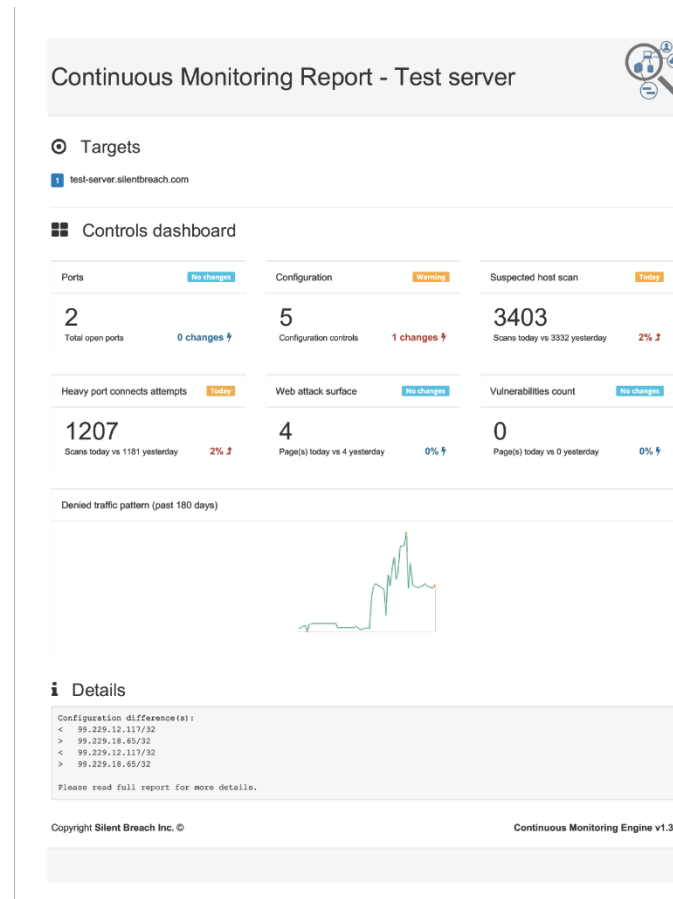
Continuous Monitoring Report - Test server

Targets

1 test-server.silentbreach.com

Controls dashboard

Ports No changes

2

Total open ports 0 changes

Configuration Warning

5

Configuration controls 1 changes

Suspected host scan Today

3403

Scans today vs 3332 yesterday 2%

Heavy port connects attempts Today

1207

Scans today vs 1181 yesterday 2%

Web attack surface No changes

4

Page(s) today vs 4 yesterday 0%

Vulnerabilities count No changes

0

Page(s) today vs 0 yesterday 0%

Denied traffic pattern (past 180 days)

Details

Configuration difference(s):
< 99.229.12.117/32
> 99.229.18.65/32
< 99.229.12.117/32
> 99.229.18.65/32

Please read full report for more details.

Copyright Silent Breach Inc. ©

Continuous Monitoring Engine v1.3